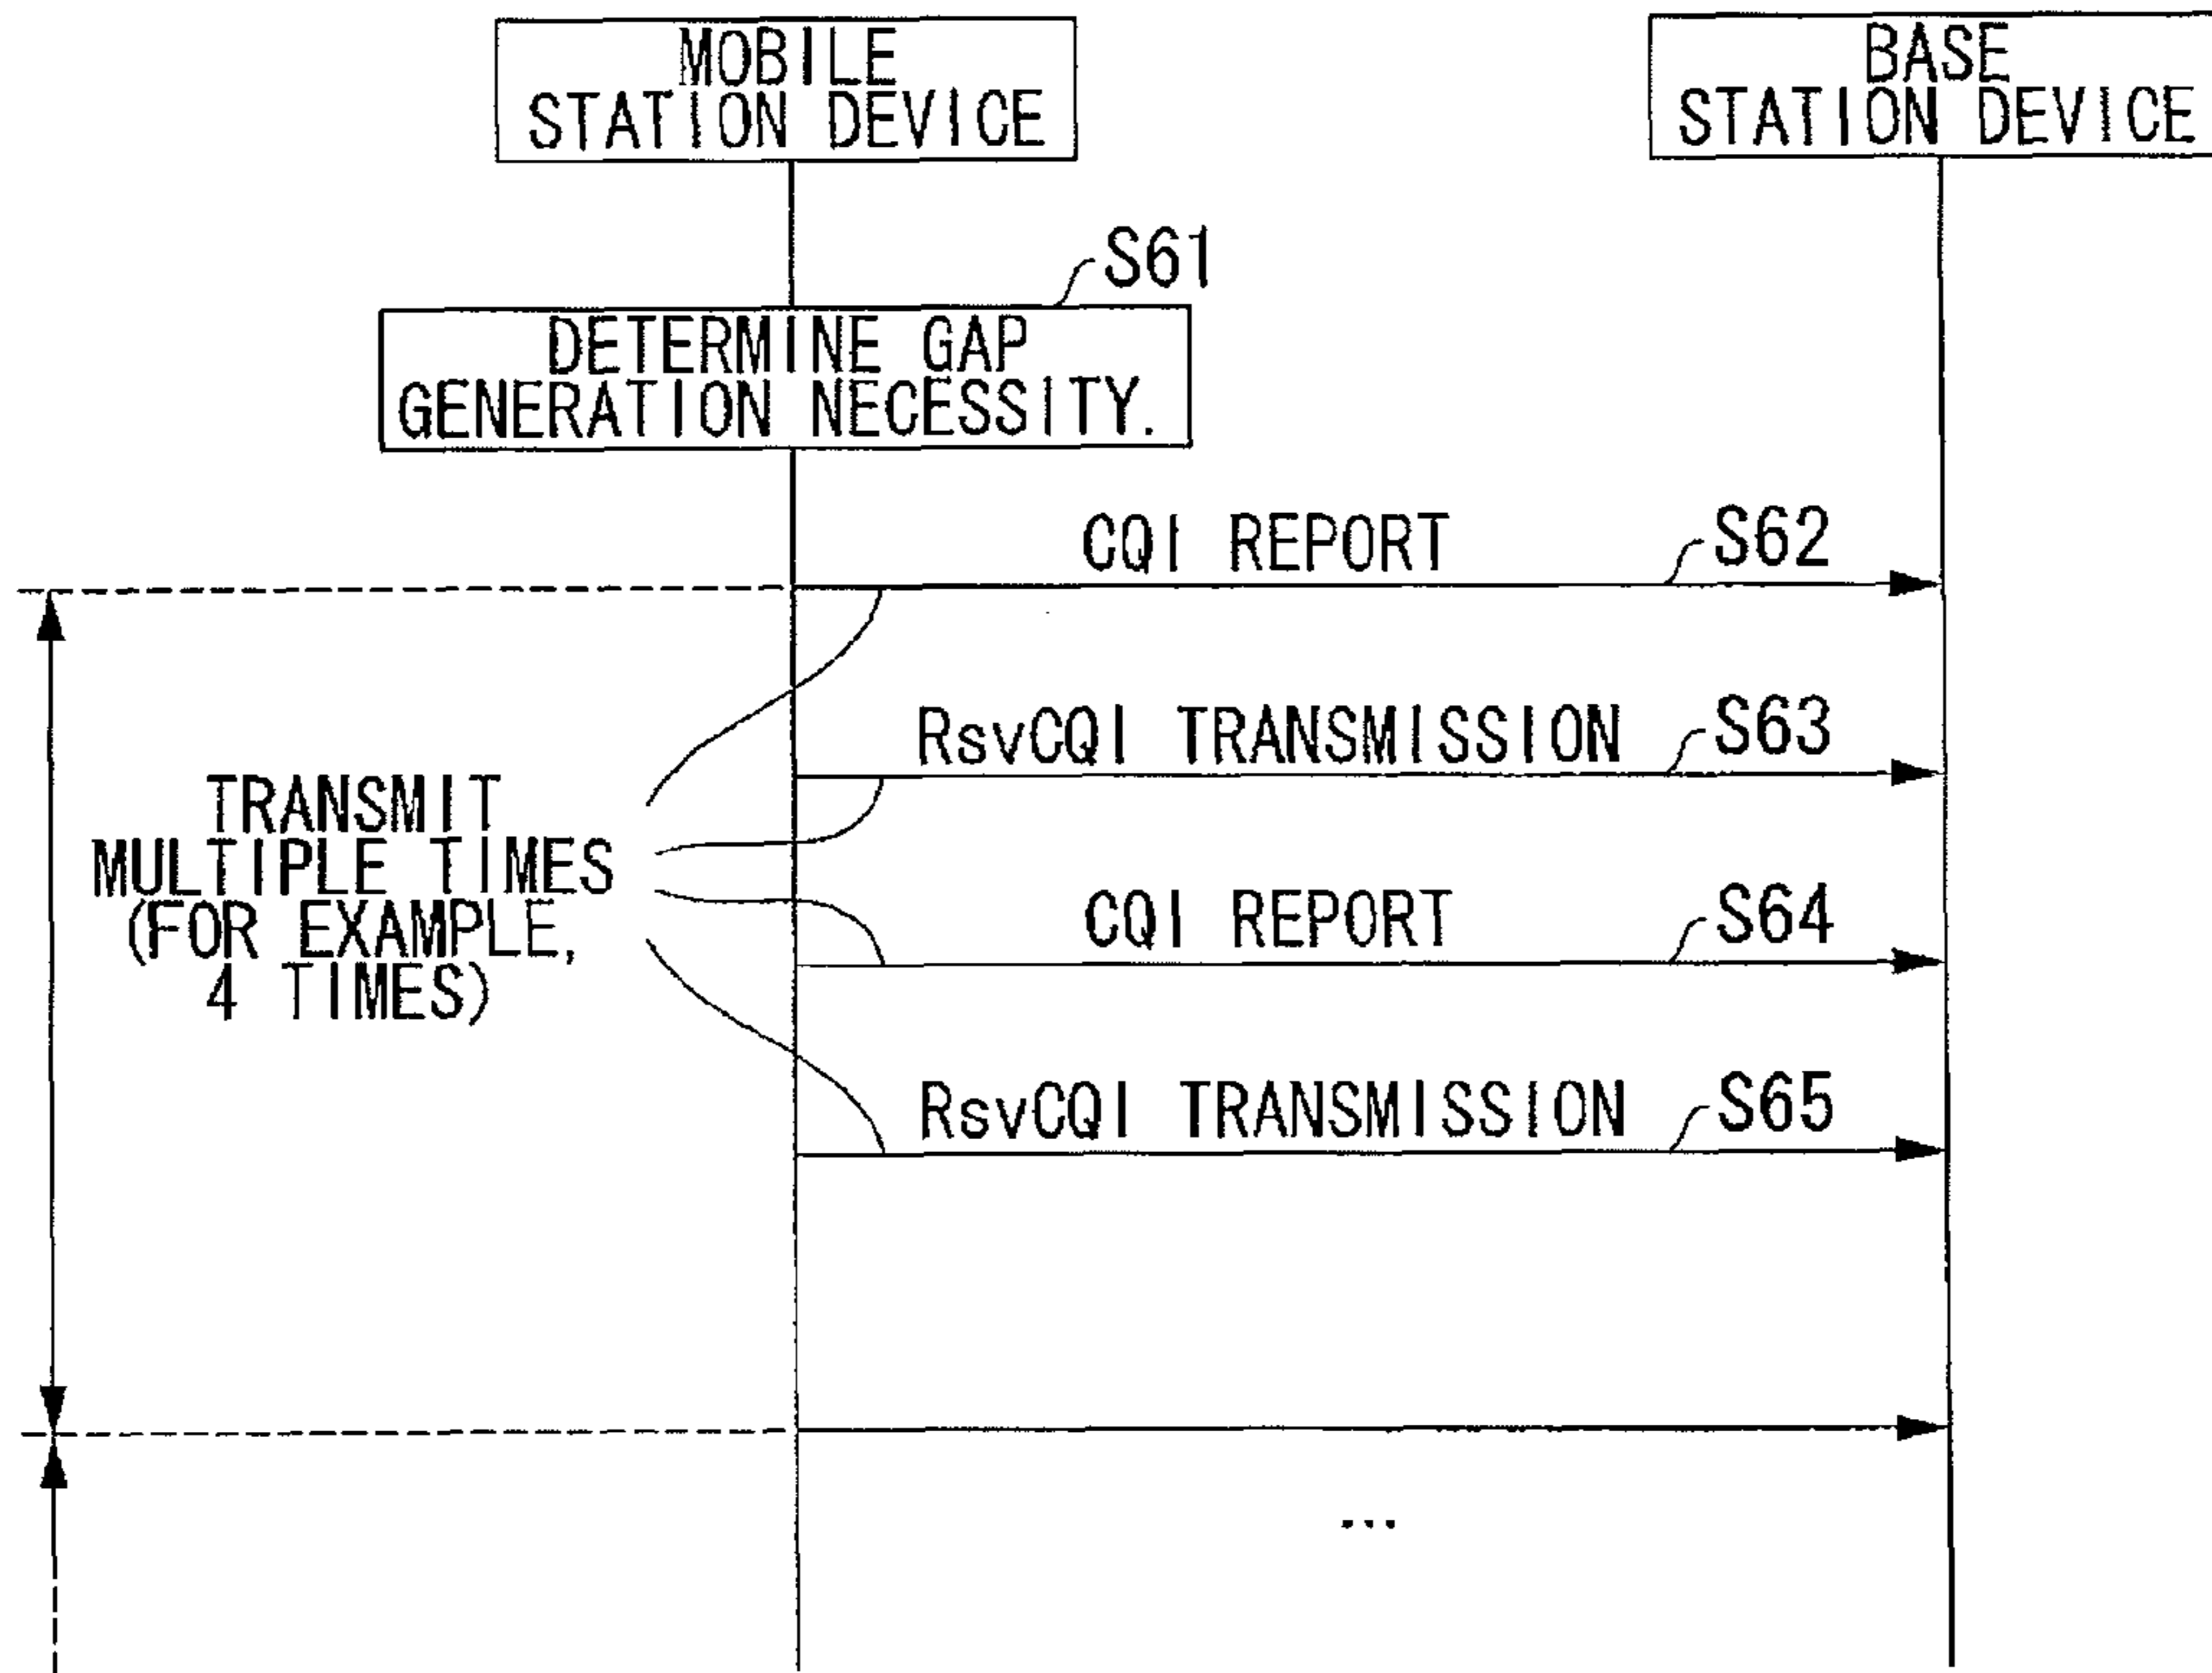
MOBILE STATION DEVICE

BASE STATION DEVICE

S61

DETERMINE GAP GENERATION NECESSITY.

CQI REPORT

S62

RsvCQI TRANSMISSION

S63

TRANSMIT MULTIPLE TIMES (FOR EXAMPLE, 4 TIMES)

CQI REPORT

S64

RsvCQI TRANSMISSION

S65

...